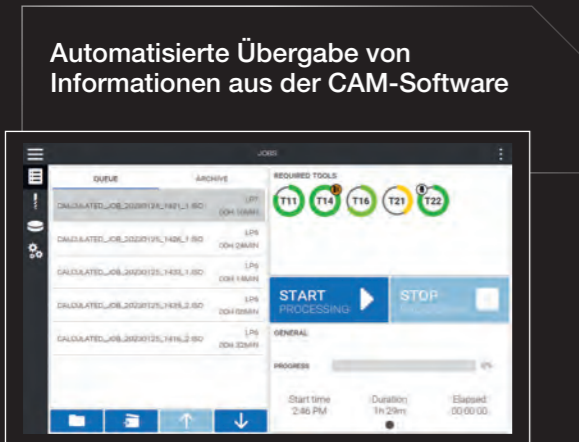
Automatisierte Übergabe von Informationen aus der CAM-Software

JOBS

QUEUE

ARCHIVE

CALCULATED_JOB_20230125_1421_1.ISO LP1 00H 18MIN

CALCULATED_JOB_20230125_1426_1.ISO LP5 00H 24MIN

CALCULATED_JOB_20230125_1433_1.ISO LP6 00H 14MIN

CALCULATED_JOB_20230125_1435_2.ISO LP6 00H 02MIN

CALCULATED_JOB_20230125_1416_2.ISO LP6 00H 32MIN

REQUIRED TOOLS

T11 T14 T16 T21 T22

START PROCESSING

STOP PROCESSING

GENERAL

PROGRESS

0%

Start time 2:46 PM

Duration 1h 29m

Elapsed 00:00:00